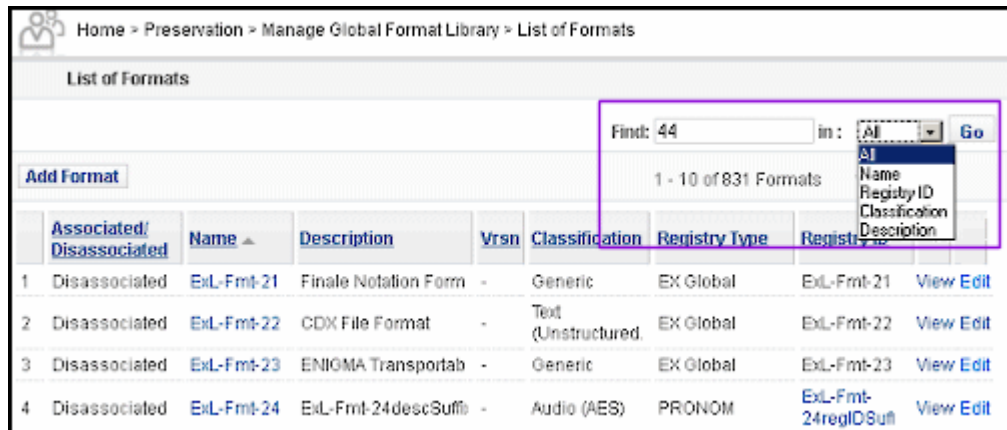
Home > Preservation > Manage Global Format Library > List of Formats

List of Formats

Find: 44 in: All Go

All
Name
Registry ID
Classification
Description

Add Format

1 - 10 of 831 Formats

| | Associated/ Disassociated | Name | Description | Vrsn | Classification | Registry Type | Registry ID | | |
|---|---|---|---|---|---|---|---|---|---|
| 1 | Disassociated | ExL-Fmt-21 | Finale Notation Form | - | Generic | EX Global | ExL-Fmt-21 | View | Edit |
| 2 | Disassociated | ExL-Fmt-22 | CDX File Format | - | Text (Unstructured. | EX Global | ExL-Fmt-22 | View | Edit |
| 3 | Disassociated | ExL-Fmt-23 | ENIGMA Transportab | - | Generic | EX Global | ExL-Fmt-23 | View | Edit |
| 4 | Disassociated | ExL-Fmt-24 | ExL-Fmt-24descSuffi | - | Audio (AES) | PRONOM | ExL-Fmt-24regIDSufl | View | Edit |